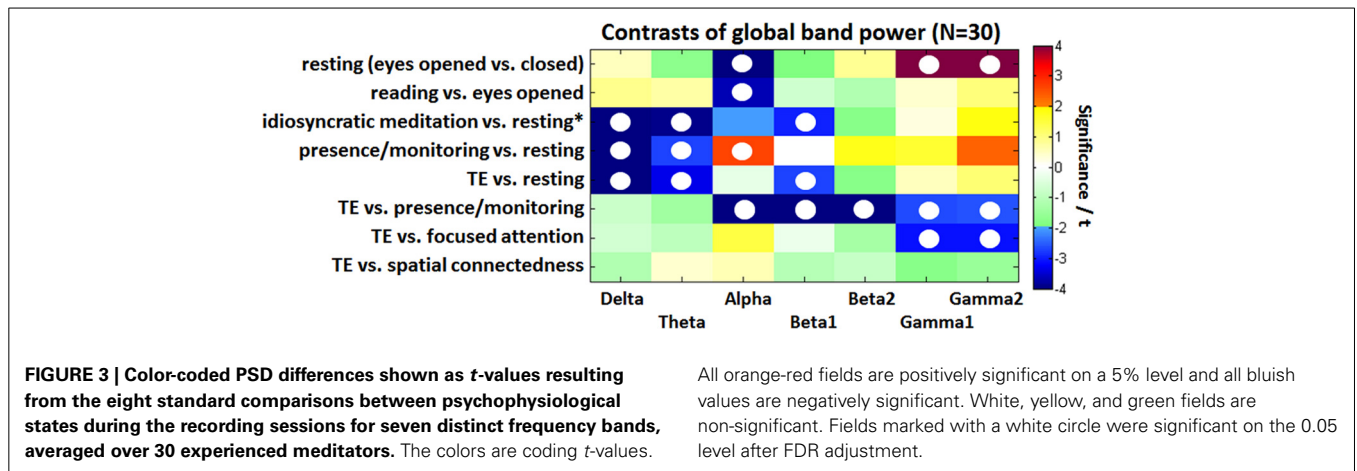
Contrasts of global band power (N=30)

resting (eyes opened vs. closed)
reading vs. eyes opened
idiosyncratic meditation vs. resting*
presence/monitoring vs. resting
TE vs. resting
TE vs. presence/monitoring
TE vs. focused attention
TE vs. spatial connectedness

Delta
Theta
Alpha
Beta1
Beta2
Gamma1
Gamma2

4
3
2
1
0
-1
-2
-3
-4

Significance / t

**FIGURE 3 | Color-coded PSD differences shown as *t*-values resulting from the eight standard comparisons between psychophysiological states during the recording sessions for seven distinct frequency bands, averaged over 30 experienced meditators.** The colors are coding *t*-values. All orange-red fields are positively significant on a 5% level and all bluish values are negatively significant. White, yellow, and green fields are non-significant. Fields marked with a white circle were significant on the 0.05 level after FDR adjustment.